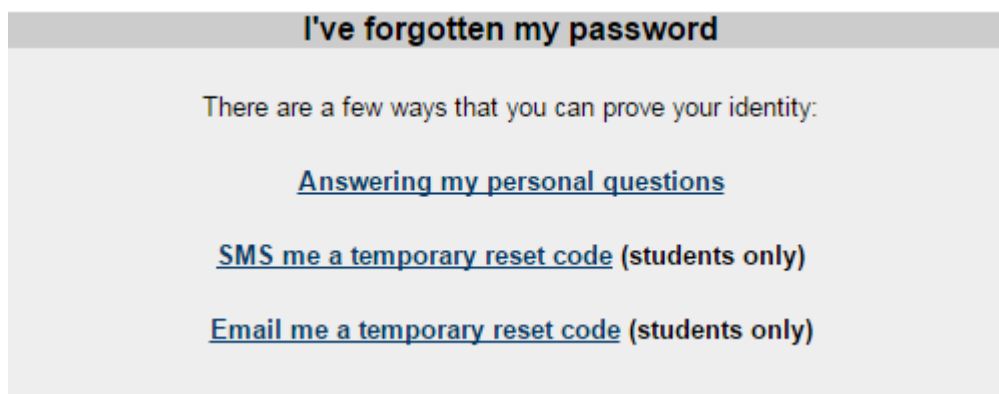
I've forgotten my password

There are a few ways that you can prove your identity:

Answering my personal questions

SMS me a temporary reset code (students only)

Email me a temporary reset code (students only)